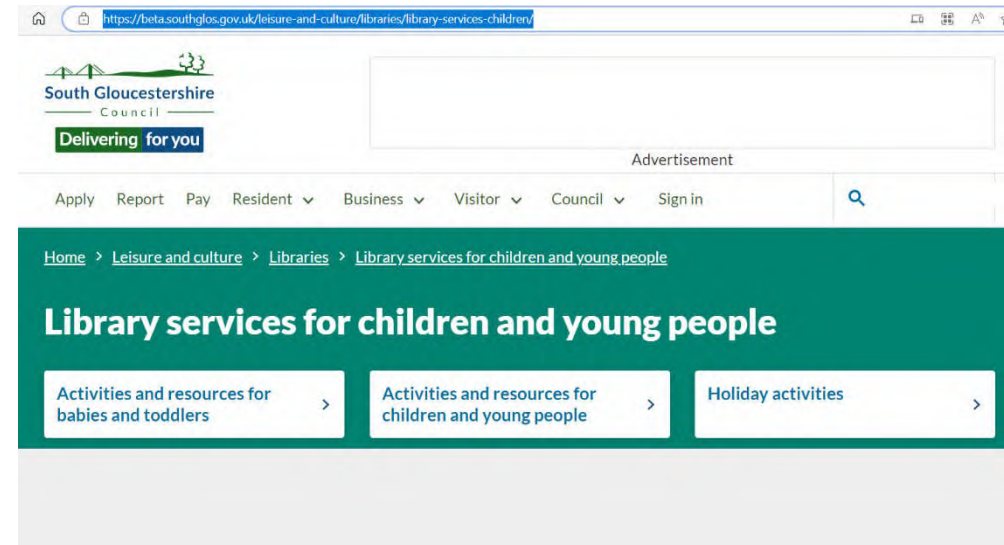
https://beta.southglos.gov.uk/leisure-and-culture/libraries/library-services-children/

South Gloucestershire
Council
Delivering for you

Advertisement

Apply Report Pay Resident Business Visitor Council Sign in

Home > Leisure and culture > Libraries > Library services for children and young people

Library services for children and young people

Activities and resources for babies and toddlers

Activities and resources for children and young people

Holiday activities